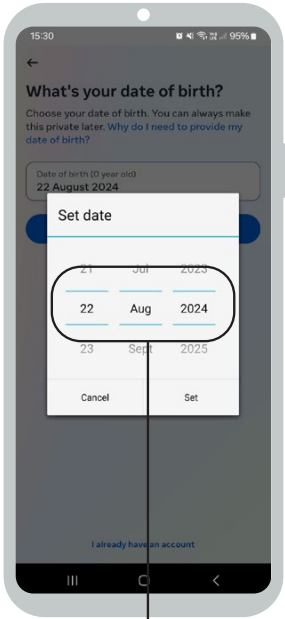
15:30

95%

What's your date of birth?

Choose your date of birth. You can always make this private later. Why do I need to provide my date of birth?

Date of birth (0 year old)
22 August 2024

Set date

21 Jul 2023

22 Aug 2024

23 Sept 2025

Cancel

Set

I already have an account